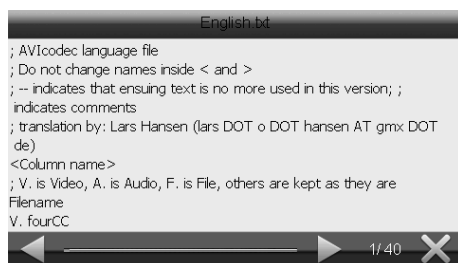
English.txt

; AVIcodec language file
; Do not change names inside < and >
; -- indicates that ensuing text is no more used in this version; ; indicates comments
; translation by: Lars Hansen (lars DOT o DOT hansen AT gmx DOT de)
<Column name>
; V. is Video, A. is Audio, F. is File, others are kept as they are
Filename
V. fourCC

1/40